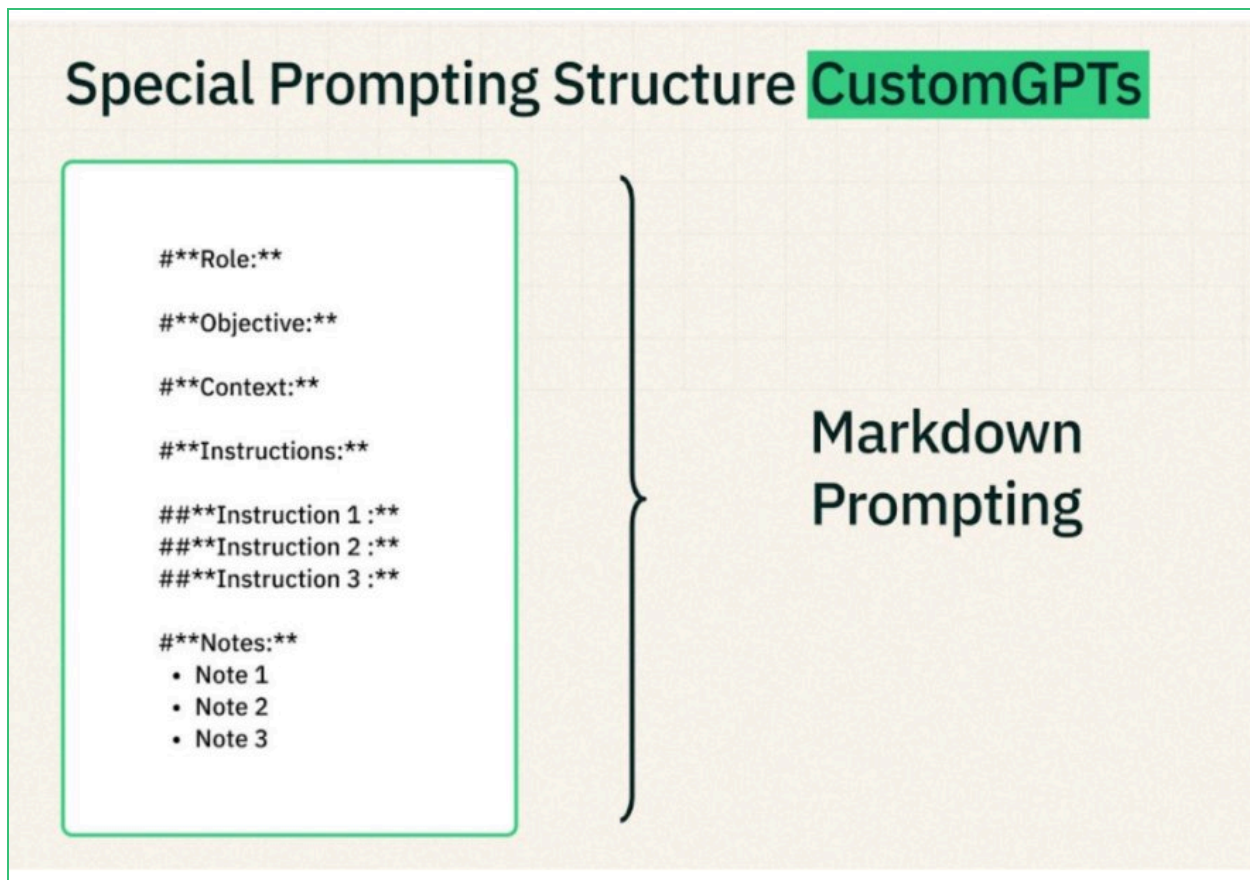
Special Prompting Structure CustomGPTs

#\*\*Role:\*\*

#\*\*Objective:\*\*

#\*\*Context:\*\*

#\*\*Instructions:\*\*

##\*\*Instruction 1 :\*\*
##\*\*Instruction 2 :\*\*
##\*\*Instruction 3 :\*\*

#\*\*Notes:\*\*
- Note 1
- Note 2
- Note 3

Markdown Prompting